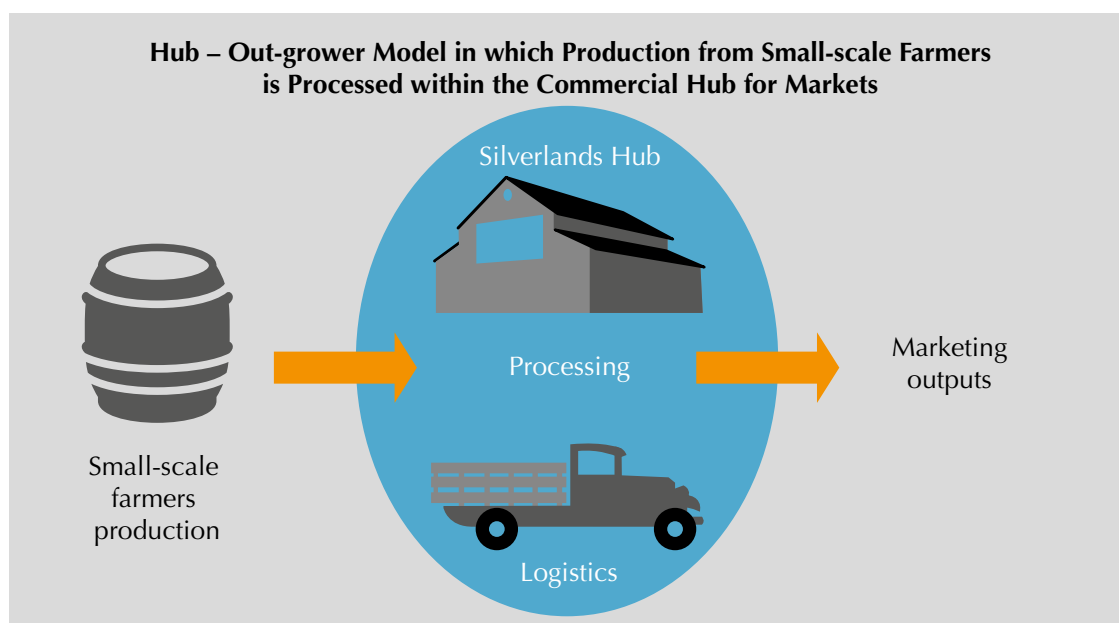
Hub – Out-grower Model in which Production from Small-scale Farmers is Processed within the Commercial Hub for Markets

Silverlands Hub

Small-scale farmers production

Processing

Marketing outputs

Logistics